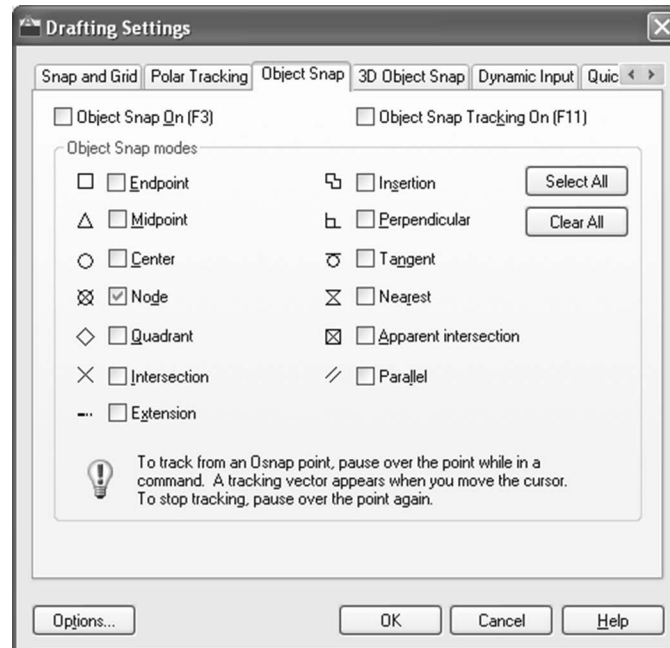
Drafting Settings

Snap and Grid | Polar Tracking | Object Snap | 3D Object Snap | Dynamic Input | Quic

Object Snap On (F3)

Object Snap Tracking On (F11)

Object Snap modes

Endpoint

Midpoint

Center

Node

Quadrant

Intersection

Extension

Insertion

Perpendicular

Tangent

Nearest

Apparent intersection

Parallel

Select All

Clear All

To track from an Osnap point, pause over the point while in a command. A tracking vector appears when you move the cursor. To stop tracking, pause over the point again.

Options...

OK

Cancel

Help